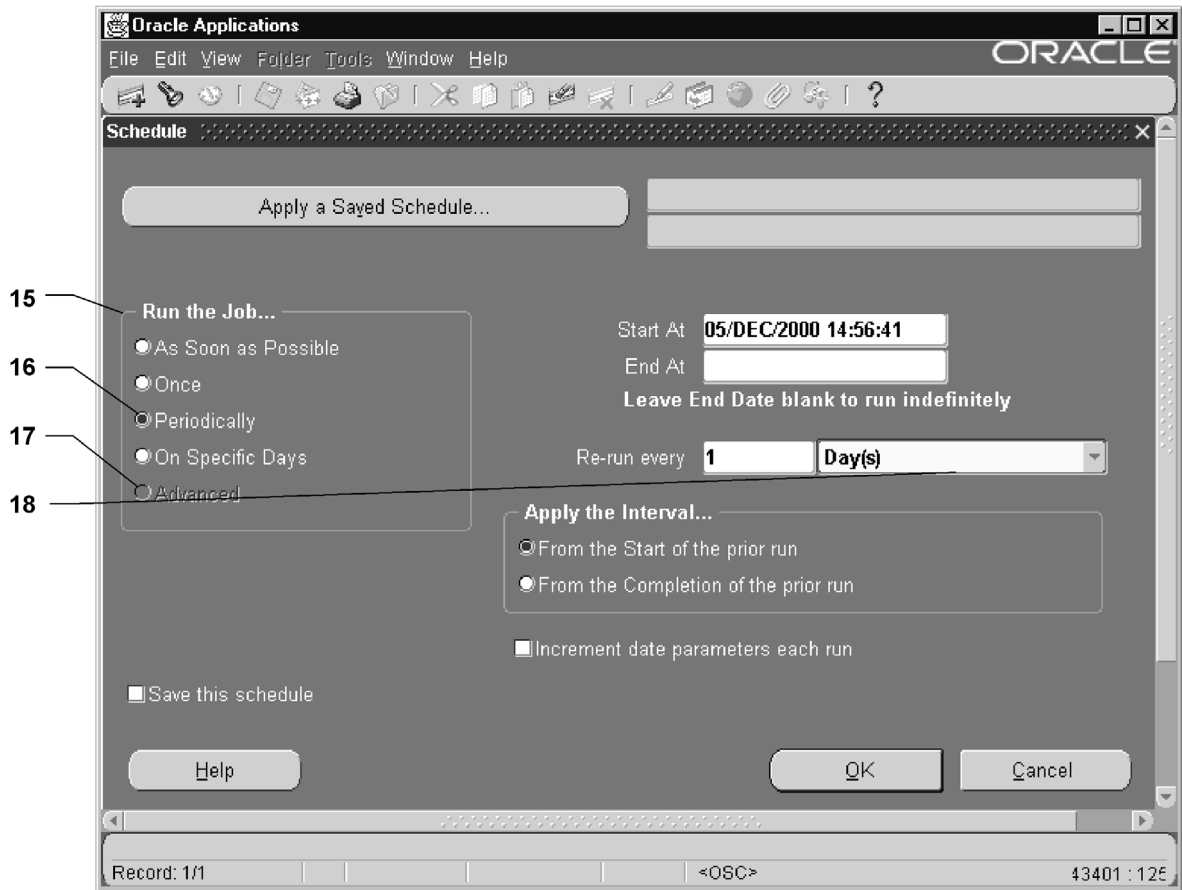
Oracle Applications

File Edit View Folder Tools Window Help

ORACLE

Schedule

Apply a Saved Schedule...

15

Run the Job...

As Soon as Possible

16

Once

Periodically

17

On Specific Days

18

Advanced

Start At 05/DEC/2000 14:56:41

End At

Leave End Date blank to run indefinitely

Re-run every 1 Day(s)

Apply the Interval...

From the Start of the prior run

From the Completion of the prior run

Increment date parameters each run

Save this schedule

Help

OK

Cancel

Record: 1/1

<OSC>

43401 : 125